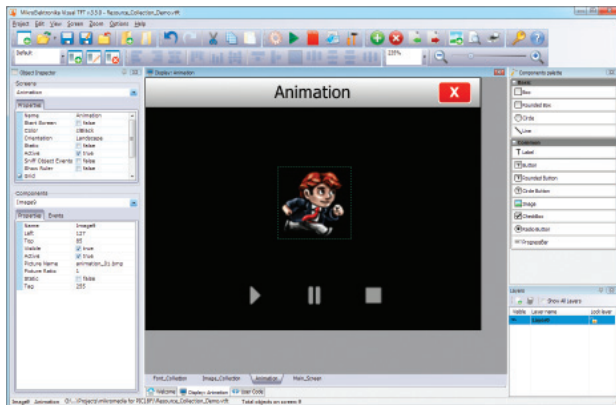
MikroElektronika Visual TFT v.3.5.0 - Resource_Collection_Demo.vtft

Project Edit View Screen Zoom Options Help

Default

225%

Object Inspector

Screens

Animation

Properties

| | |
|---|---|
| Name | Animation |
| Start Screen | false |
| Color | clBlack |
| Orientation | Landscape |
| Static | false |
| Active | true |
| Sniff Object Events | false |
| Show Ruler | false |
| Grid | |

Components

Image9

Properties Events

| | |
|---|---|
| Name | Image9 |
| Left | 127 |
| Top | 85 |
| Visible | true |
| Active | true |
| Picture Name | animation_01.bmp |
| Picture Ratio | 1 |
| Static | false |
| Tag | 255 |

Display: Animation

Animation

X

Font_Collection Image_Collection Animation Main_Screen

Welcome Display: Animation User Code

Components palette

Basic

Box

Rounded Box

Circle

Line

Buttons

Label

Button

Rounded Button

Circle Button

Image

CheckBox

RadioButton

ProgressBar

Layers

Show All Layers

Visible Layer name Lock layer

Layer1

Image9 Animation D:\...\Projects\mikromedia for PIC18FJ\Resource_Collection_Demo.vtft Total objects on screen: 8